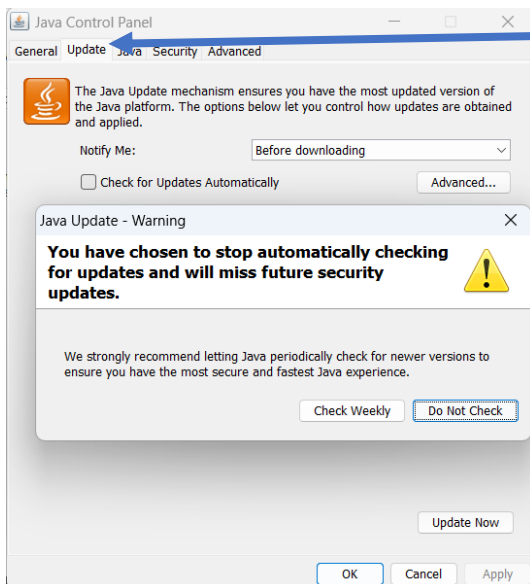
Java Control Panel

General Update Java Security Advanced

The Java Update mechanism ensures you have the most updated version of the Java platform. The options below let you control how updates are obtained and applied.

Notify Me: Before downloading

Check for Updates Automatically

Advanced...

Java Update - Warning

You have chosen to stop automatically checking for updates and will miss future security updates.

We strongly recommend letting Java periodically check for newer versions to ensure you have the most secure and fastest Java experience.

Check Weekly

Do Not Check

Update Now

OK

Cancel

Apply